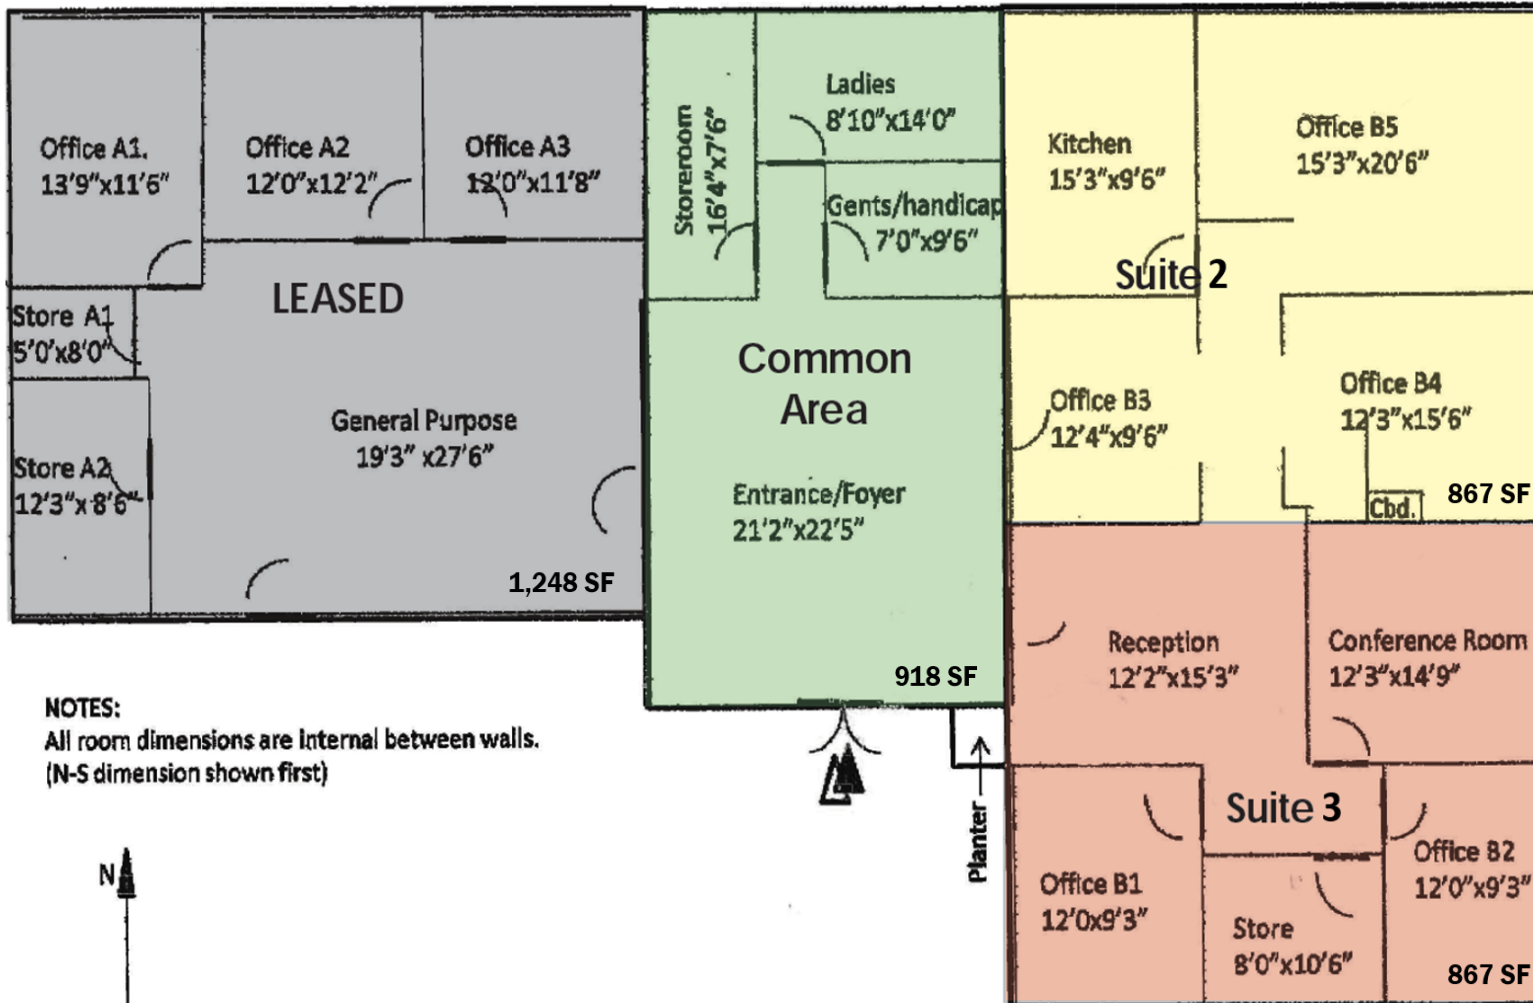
Office A1.
13'9"x11'6"

Office A2
12'0"x12'2"

Office A3
12'0"x11'8"

LEASED

Store A1
5'0'x8'0"

Store A2
12'3"x8'6"

General Purpose
19'3" x27'6"

1,248 SF

Storeroom
16'4"x7'6"

Ladies
8'10"x14'0"

Gents/handicap
7'0"x9'6"

Common Area

Entrance/Foyer
21'2"x22'5"

918 SF

Kitchen
15'3"x9'6"

Office B5
15'3"x20'6"

Suite 2

Office B3
12'4"x9'6"

Office B4
12'3"x15'6"

Cbd.

867 SF

Reception
12'2"x15'3"

Conference Room
12'3"x14'9"

Suite 3

Office B1
12'0x9'3"

Store
8'0"x10'6"

Office B2
12'0"x9'3"

867 SF

Planter

NOTES:
All room dimensions are internal between walls.
(N-S dimension shown first)

N